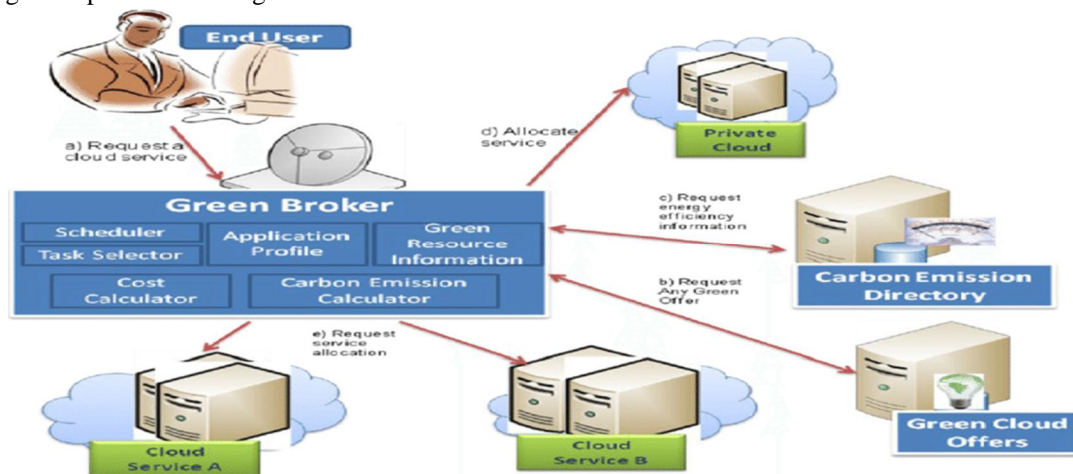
End User

a) Request a cloud service

d) Allocate service

Private Cloud

Green Broker

Scheduler

Task Selector

Application Profile

Green Resource Information

Cost Calculator

Carbon Emission Calculator

c) Request energy efficiency information

Carbon Emission Directory

b) Request Any Green Offer

e) Request service allocation

Cloud Service A

Cloud Service B

Green Cloud Offers